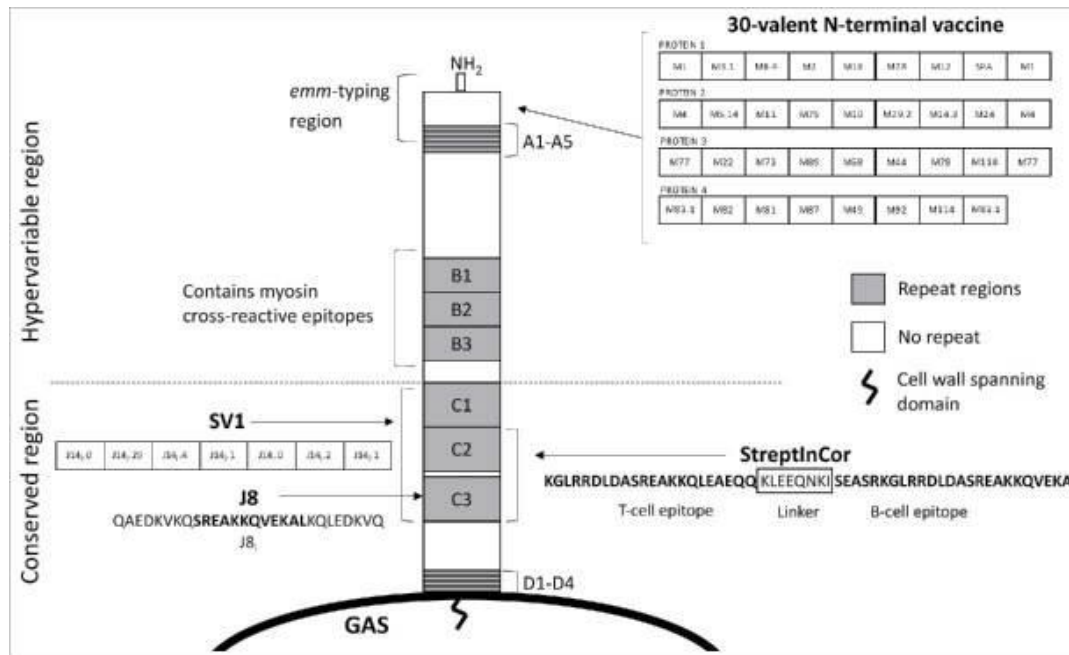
30-valent N-terminal vaccine

PROTEIN 1

| M1 | M3.1 | M6.4 | M2 | M18 | M28 | M12 | SPA | M1 |
|---|---|---|---|---|---|---|---|---|

PROTEIN 2

| M4 | M5.14 | M11 | M75 | M19 | M29.2 | M14.3 | M24 | M4 |
|---|---|---|---|---|---|---|---|---|

PROTEIN 3

| M77 | M22 | M73 | M89 | M58 | M44 | M78 | M118 | M77 |
|---|---|---|---|---|---|---|---|---|

PROTEIN 4

| M83.1 | M82 | M81 | M87 | M49 | M92 | M114 | M83.1 |
|---|---|---|---|---|---|---|---|

$NH_2$

emm-typing region

A1-A5

Hypervariable region

Contains myosin cross-reactive epitopes

B1

B2

B3

Repeat regions

No repeat

Cell wall spanning domain

Conserved region

SV1

| J14.0 | J14.20 | J14.A | J14.1 | J14.0 | J14.2 | J14.1 |
|---|---|---|---|---|---|---|

C1

C2

C3

StreptInCor

KGLRRDLDASREAKKQLEAEQQ KLEEQNKI SEASRKGLRRDLDASREAKKQVEKA

T-cell epitope Linker B-cell epitope

J8

QAEDKVKQSREAKKQVEKALKQLEDKVQ

J8i

D1-D4

GAS